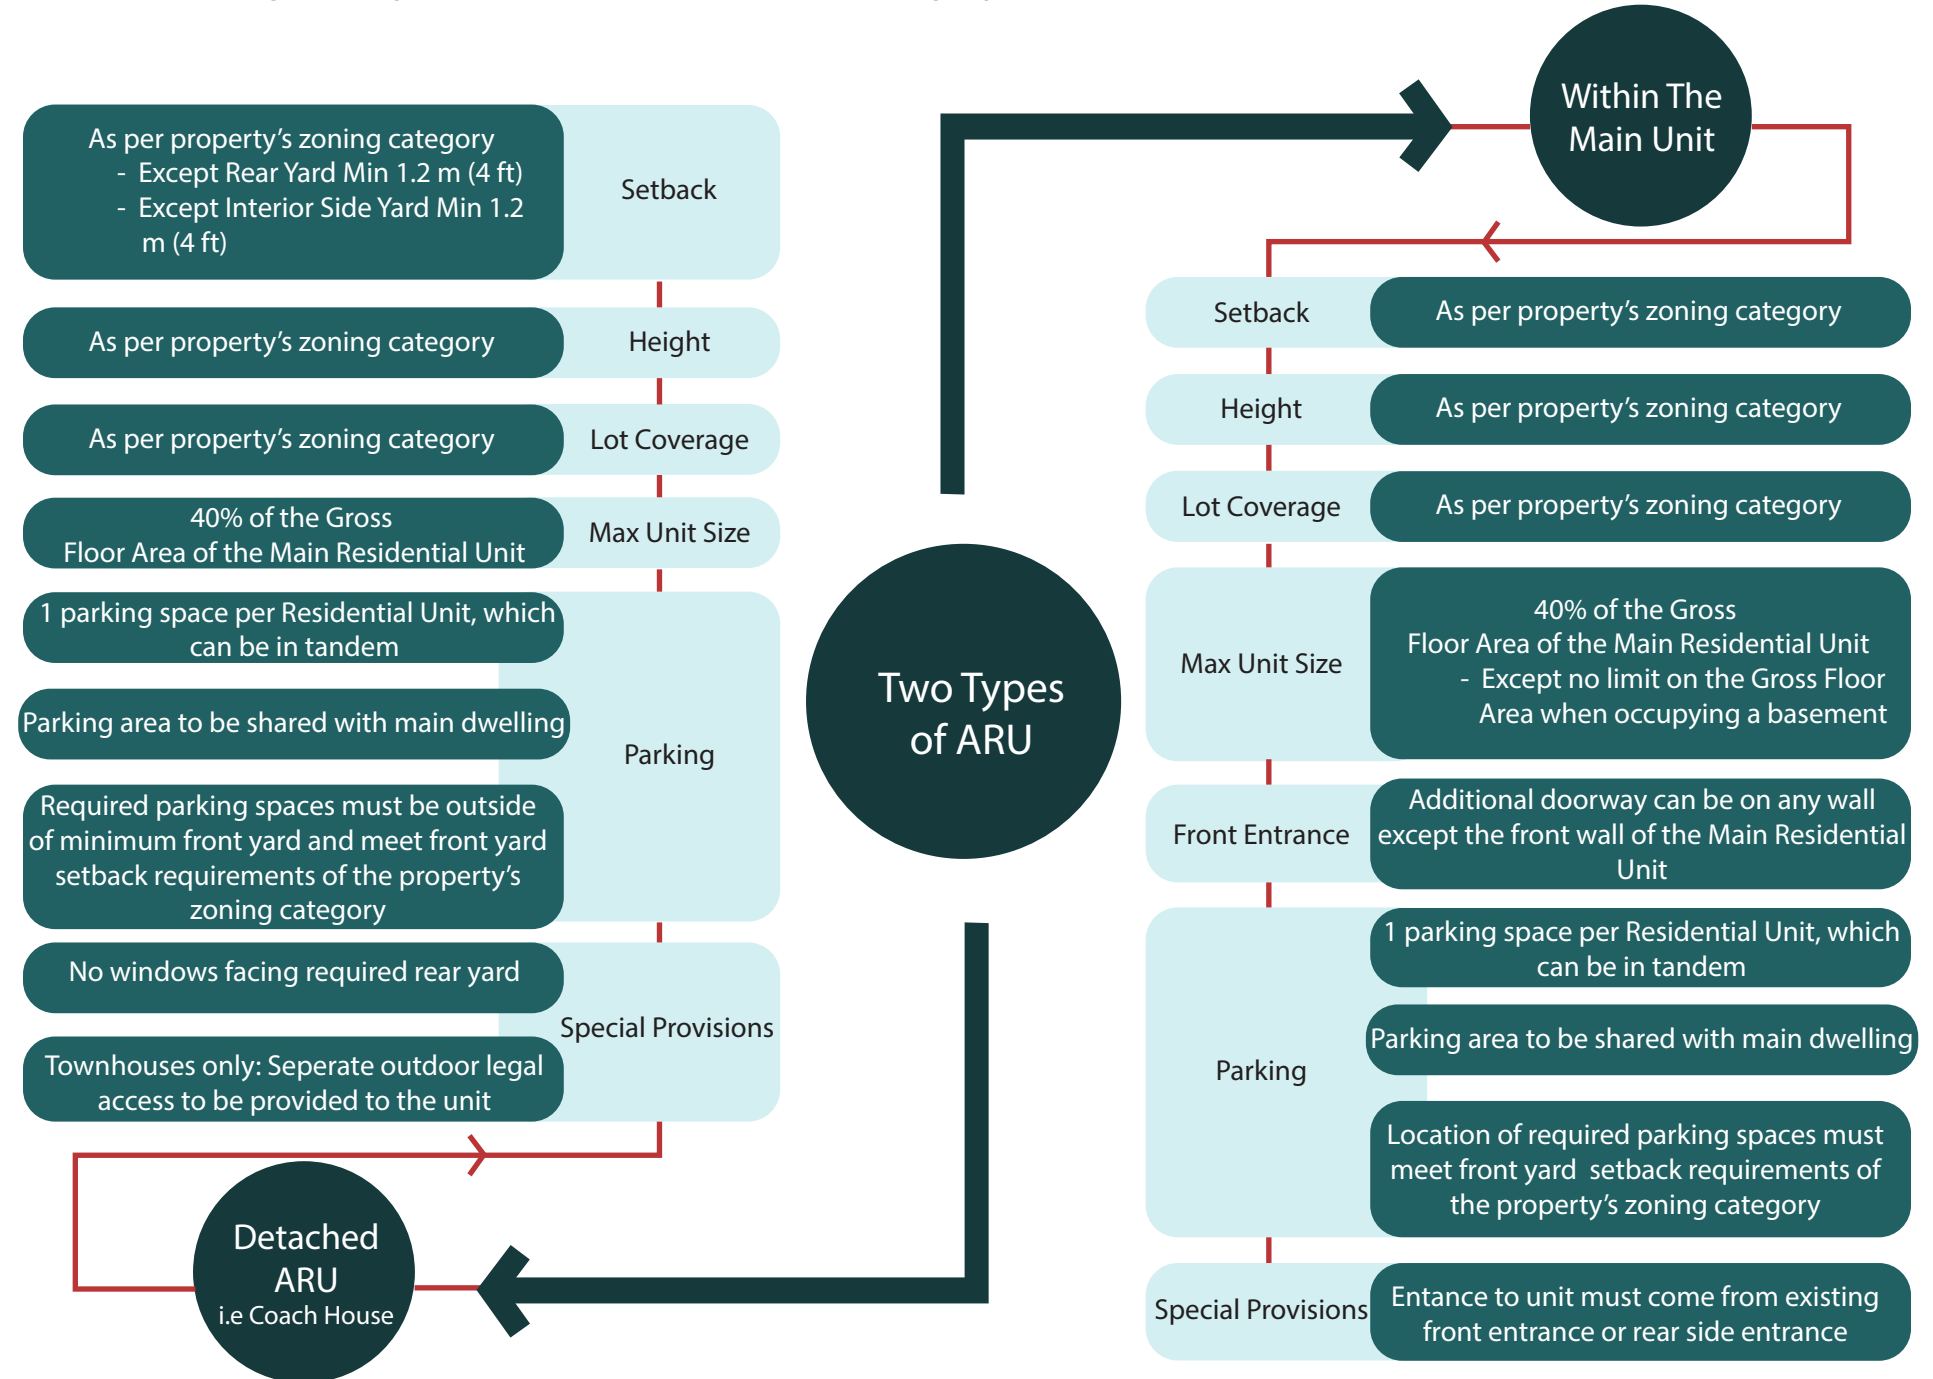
Two Types of ARU

Within The Main Unit

Setback
As per property's zoning category

Height
As per property's zoning category

Lot Coverage
As per property's zoning category

Max Unit Size
40% of the Gross Floor Area of the Main Residential Unit
- Except no limit on the Gross Floor Area when occupying a basement

Front Entrance
Additional doorway can be on any wall except the front wall of the Main Residential Unit

Parking
1 parking space per Residential Unit, which can be in tandem
Parking area to be shared with main dwelling
Location of required parking spaces must meet front yard setback requirements of the property's zoning category

Special Provisions
Entance to unit must come from existing front entrance or rear side entrance

Detached ARU i.e Coach House

Setback
As per property's zoning category
- Except Rear Yard Min 1.2 m (4 ft)
- Except Interior Side Yard Min 1.2 m (4 ft)

Height
As per property's zoning category

Lot Coverage
As per property's zoning category

Max Unit Size
40% of the Gross Floor Area of the Main Residential Unit

Parking
1 parking space per Residential Unit, which can be in tandem
Parking area to be shared with main dwelling
Required parking spaces must be outside of minimum front yard and meet front yard setback requirements of the property's zoning category

Special Provisions
No windows facing required rear yard
Townhouses only: Seperate outdoor legal access to be provided to the unit